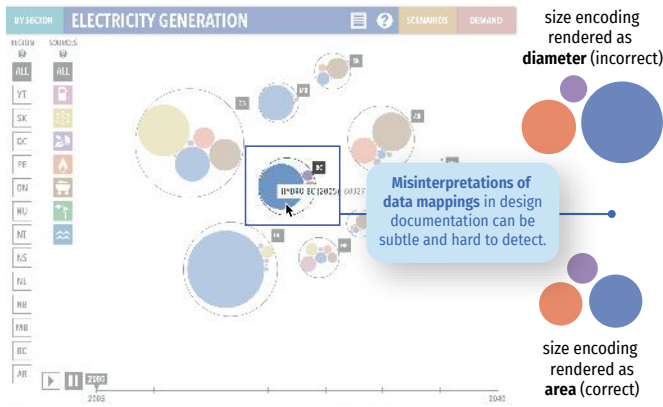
BY SECTOR ELECTRICITY GENERATION SCENARIOS DEMAND

REGION SOURCES

ALL ALL

YT

SK

QC

PE

ON

NU

NT

NS

NL

NB

MB

BC

AB

SK

AB

ON

NS

BC

HYDRO BC [2025] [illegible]

NB

2005

2005

2040

Misinterpretations of data mappings in design documentation can be subtle and hard to detect.

size encoding rendered as **diameter** (incorrect)

size encoding rendered as **area** (correct)